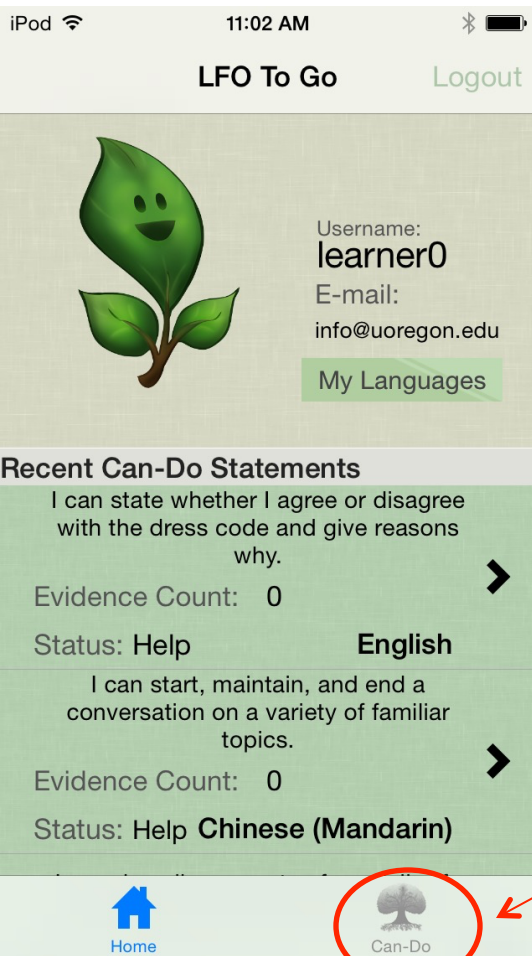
iPod 11:02 AM

LFO To Go Logout

Username:
learner0
E-mail:
info@uoregon.edu
My Languages

Recent Can-Do Statements

I can state whether I agree or disagree with the dress code and give reasons why.
Evidence Count: 0
Status: Help English

I can start, maintain, and end a conversation on a variety of familiar topics.
Evidence Count: 0
Status: Help Chinese (Mandarin)

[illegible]

Home Can-Do